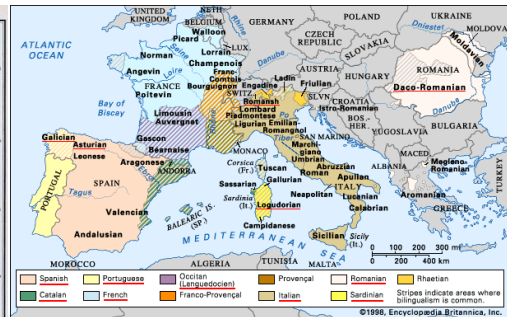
UNITED KINGDOM
NETH.
BELGIUM
GERMANY
POLAND
Ukraine
UKRAINE
MOLDOVA
ATLANTIC OCEAN
Walloon
Picard
Lorrain
LUX.
CZECH REPUBLIC
SLOVAKIA
Moldavian
Norman
Champenois
Franc-Comtois
Danube
AUSTRIA
ROMANIA
Angevin
Bourguignon
SWITZ.
Ladin
Friulian
HUNGARY
Poitevin
FRANCE
Engadine
SLVN.
Daco-Romanian
Bay of Biscay
Romansh
Lombard
Istro-Romanian
CROATIA
Limousin
Auvergnat
Piedmontese
Emilian
Romagnol
BOS.-HER.
YUGOSLAVIA
Rhône
SAN MARINO
Danube
BULGARIA
Galician
Asturian
Gascon
Béarnaise
MONACO
Ligurian
Marchi-giano
Umbrian
Leonese
Aragonese
ANDORRA
Corsica (Fr.)
Tuscan
Roman
Abruzzian
Apulian
ALBANIA
MACEDONIA
Megleno-Romanian
SPAIN
PORTUGAL
Tagus
Sassarian
Gallurian
Neapolitan
ITALY
Lucanian
Aromanian
GREECE
Sardinia (It.)
Logudorian
Calabrian
BALEARIC IS. (Sp.)
Valencian
Andalusian
Campidanese
MEDITERRANEAN SEA
Sicilian
Sicily (It.)
MOROCCO
0 100 200 300 mi
0 200 400 km
Spanish
Portuguese
Occitan (Languedocien)
Provençal
Romanian
Rhaetian
Catalan
French
Franco-Provençal
Italian
Sardinian
Stripes indicate areas where bilingualism is common.
©1998, Encyclopædia Britannica, Inc.